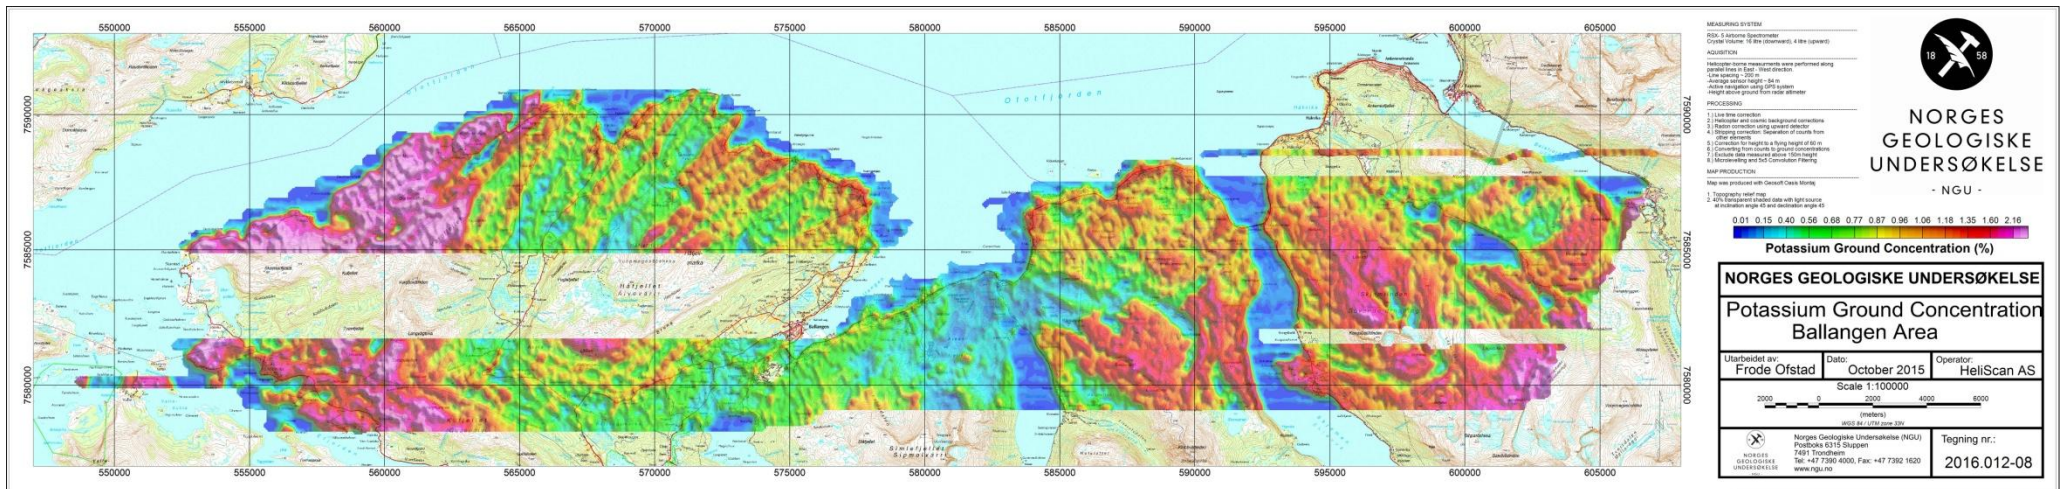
550000 555000 560000 565000 570000 575000 580000 585000 590000 595000 600000 605000

7590000
7585000
7580000

Ofotfjorden
Ballangen
Håfjellet
Bjørnfjell
Sigmafjell

MEASURING SYSTEM
RSX- 5 Airborne Spectrometer
Crystal Volume: 16 litre (downward), 4 litre (upward)

AQUISITION
Helicopter-borne measurements were performed along parallel lines in East - West direction.
-Line spacing ~ 200 m
-Average sensor height ~ 64 m
-Active navigation using GPS system
-Height above ground from radar altimeter

PROCESSING
1.) Live time correction
2.) Helicopter and cosmic background corrections
3.) Radon correction using upward detector
4.) Stripping correction: Separation of counts from other elements
5.) Correction for height to a flying height of 60 m
6.) Converting from counts to ground concentrations
7.) Exclude data measured above 150m height
8.) Microleveling and 5x5 Convolution Filtering

MAP PRODUCTION
Map was produced with Geosoft Oasis Montaj
1. Topographic relief map
2. 40% transparent shaded data with light source at inclination angle 45 and declination angle 45

18 58
NORGES GEOLOGISKE UNDERSØKELSE
- NGU -

0.01 0.15 0.40 0.56 0.68 0.77 0.87 0.96 1.06 1.18 1.35 1.60 2.16
Potassium Ground Concentration (%)

NORGES GEOLOGISKE UNDERSØKELSE
Potassium Ground Concentration
Ballangen Area

| Utarbeidet av: Frode Ofstad | Dato: October 2015 | Operator: HeliScan AS |

Scale 1:100000
2000 0 2000 4000 6000
(meters)
WGS 84 / UTM zone 33N

NORGES GEOLOGISKE UNDERSØKELSE
Norges Geologiske Undersøkelse (NGU)
Postboks 6315 Sluppen
7491 Trondheim
Tel: +47 7390 4000, Fax: +47 7392 1620
www.ngu.no

Tegning nr.:
2016.012-08